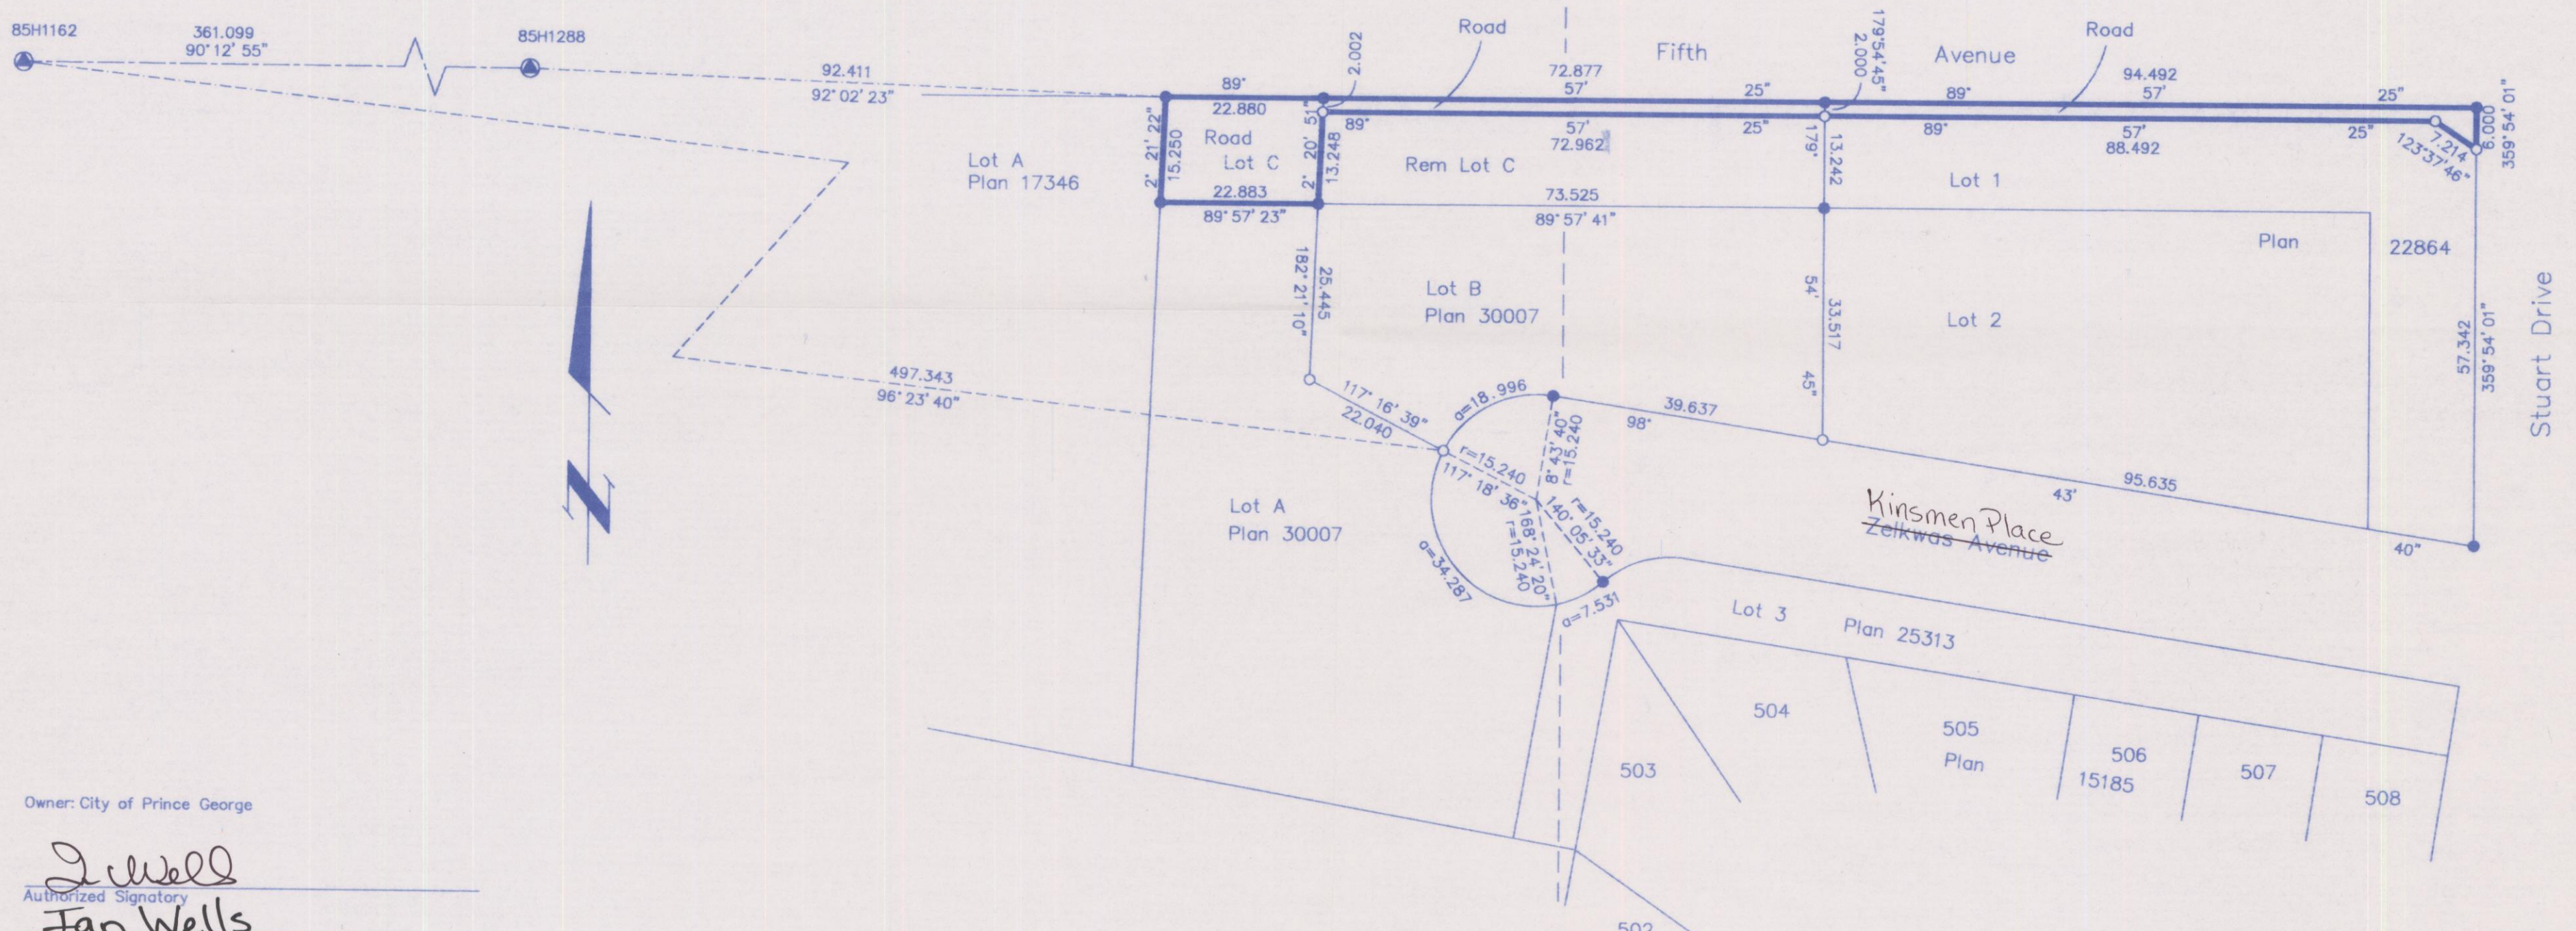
85H1162
361.099
90° 12' 55"
85H1288
92.411
92° 02' 23"
Road
Fifth
Avenue
Road
2.002
72.877
57'
179°54'45"
2.000
94.492
57'
89°
22.880
25"
89°
25"
Road
Lot C
2° 21' 22"
15.250
2° 20' 51"
13.248
89°
57'
72.962
25"
179°
13.242
89°
57'
88.492
25"
7.214
123°37'46"
6.000
359°54'01"
Lot A
Plan 17346
Rem Lot C
Lot 1
22.883
89° 57' 23"
73.525
89° 57' 41"
Plan
22864
182° 21' 10"
25.445
Lot B
Plan 30007
54°
33.517
45"
Lot 2
57.342
359°54'01"
Stuart Drive
497.343
96° 23' 40"
117° 16' 39"
22.040
α=18.996
8° 43' 40"
r=15.240
39.637
98°
r=15.240
117° 18' 36"
140° 05' 33"
r=15.240
168° 24' 20"
r=15.240
α=34.287
Lot A
Plan 30007
Kinsmen Place
Zelkwas Avenue
43'
95.635
40"
α=7.531
Lot 3
Plan 25313
504
505
Plan
506
15185
507
508
503
502
Owner: City of Prince George
I Wells
Authorized Signatory
Ian Wells